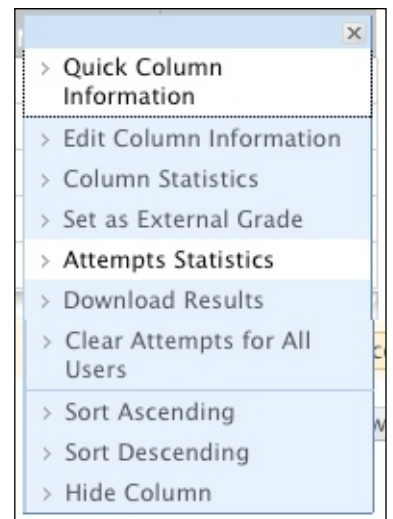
×

> Quick Column Information

> Edit Column Information

> Column Statistics

> Set as External Grade

> Attempts Statistics

> Download Results

> Clear Attempts for All Users

> Sort Ascending

> Sort Descending

> Hide Column